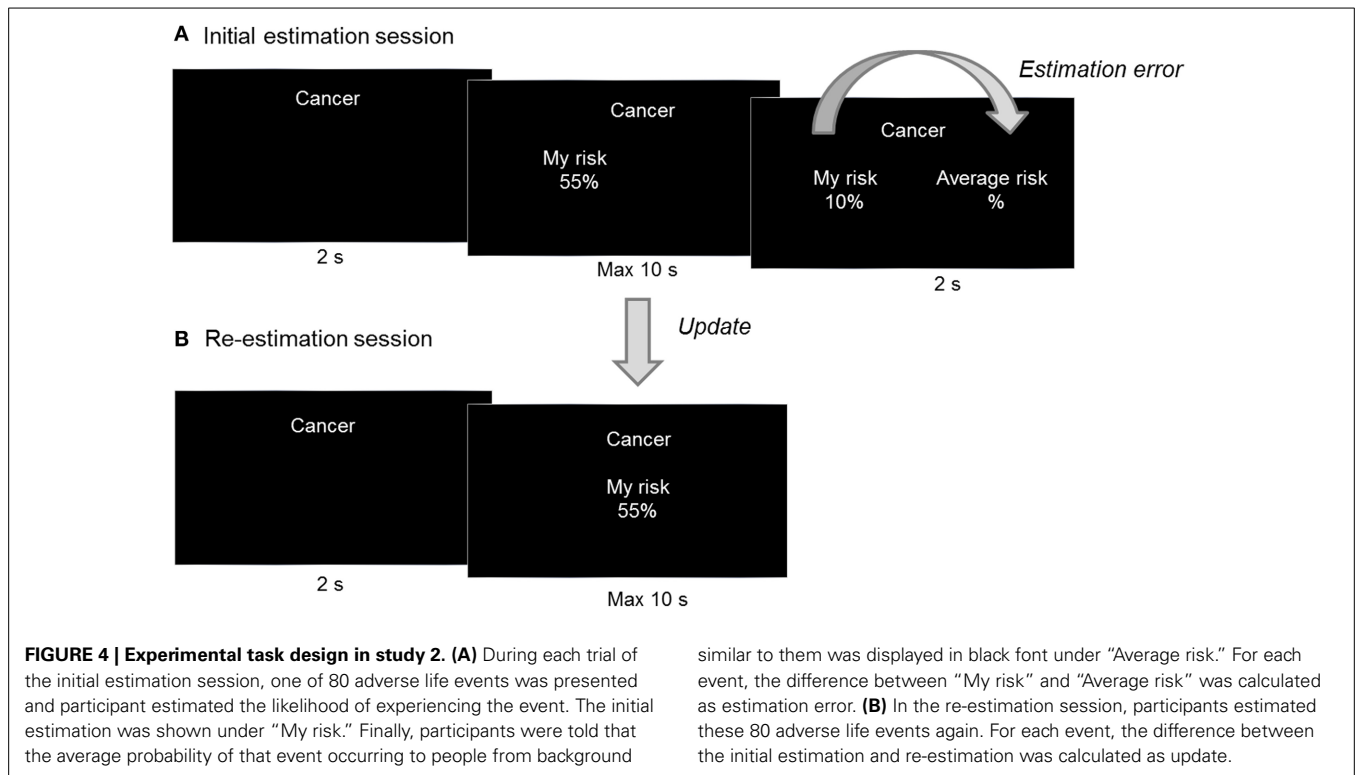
A Initial estimation session

Cancer

2 s

Cancer

My risk
55%

Max 10 s

Estimation error

Cancer

My risk
10%

Average risk
%

2 s

Update

B Re-estimation session

Cancer

2 s

Cancer

My risk
55%

Max 10 s

**FIGURE 4 | Experimental task design in study 2. (A)** During each trial of the initial estimation session, one of 80 adverse life events was presented and participant estimated the likelihood of experiencing the event. The initial estimation was shown under "My risk." Finally, participants were told that the average probability of that event occurring to people from background similar to them was displayed in black font under "Average risk." For each event, the difference between "My risk" and "Average risk" was calculated as estimation error. **(B)** In the re-estimation session, participants estimated these 80 adverse life events again. For each event, the difference between the initial estimation and re-estimation was calculated as update.